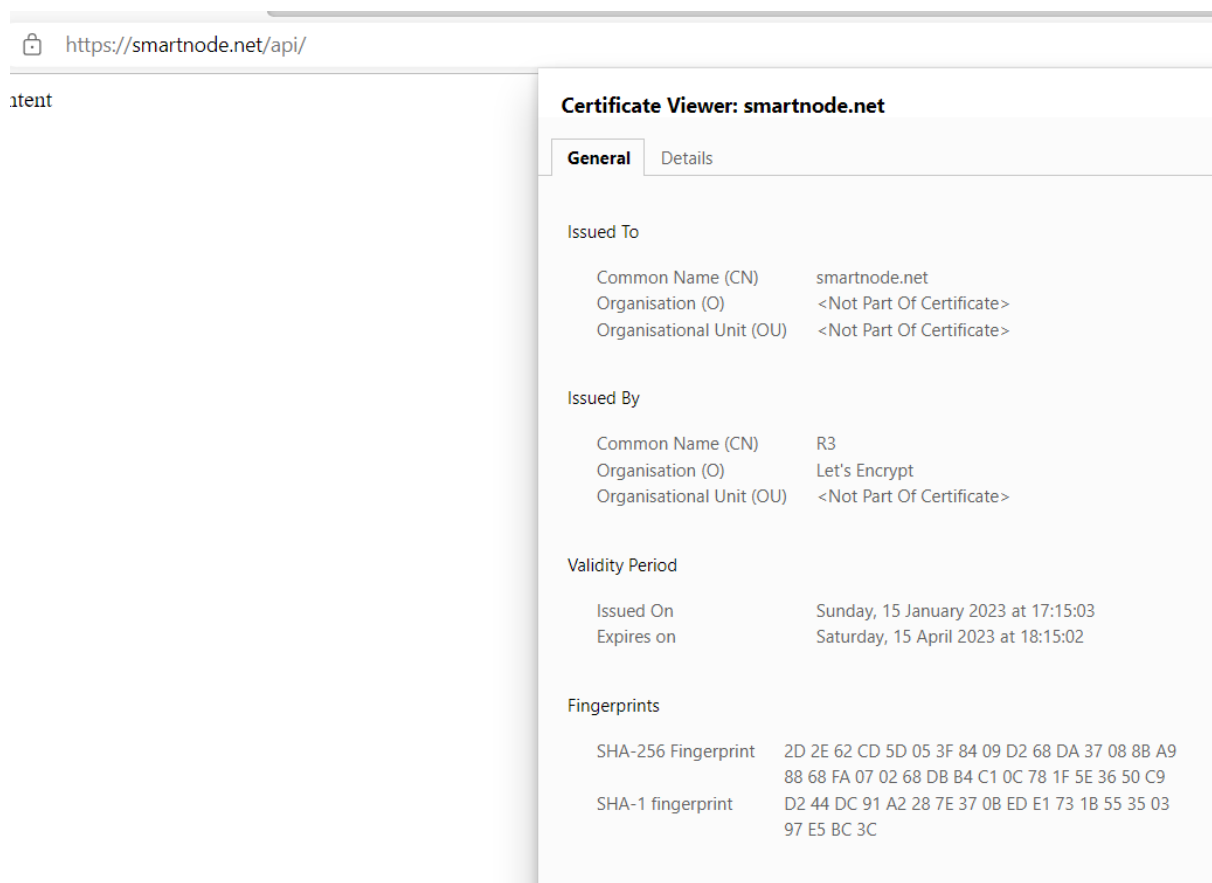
https://smartnode.net/api/

ntent

Certificate Viewer: smartnode.net

General Details

Issued To

Common Name (CN) smartnode.net
Organisation (O) <Not Part Of Certificate>
Organisational Unit (OU) <Not Part Of Certificate>

Issued By

Common Name (CN) R3
Organisation (O) Let's Encrypt
Organisational Unit (OU) <Not Part Of Certificate>

Validity Period

Issued On Sunday, 15 January 2023 at 17:15:03
Expires on Saturday, 15 April 2023 at 18:15:02

Fingerprints

SHA-256 Fingerprint 2D 2E 62 CD 5D 05 3F 84 09 D2 68 DA 37 08 8B A9 88 68 FA 07 02 68 DB B4 C1 0C 78 1F 5E 36 50 C9
SHA-1 fingerprint D2 44 DC 91 A2 28 7E 37 0B ED E1 73 1B 55 35 03 97 E5 BC 3C